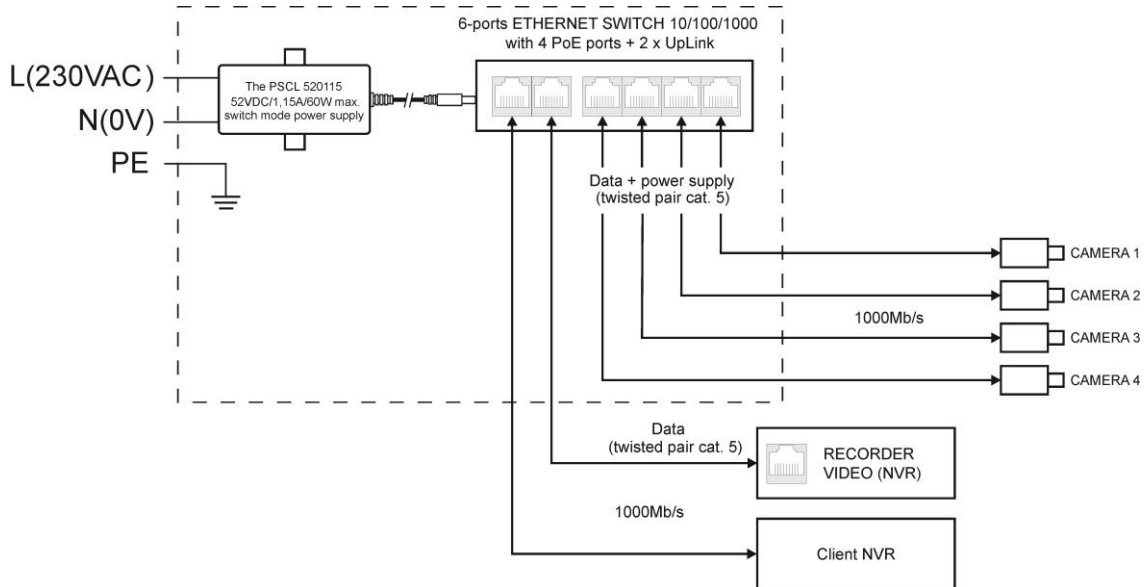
6-ports ETHERNET SWITCH 10/100/1000
with 4 PoE ports + 2 x UpLink

L(230VAC)
N(0V)
PE

The PSCL 520115
52VDC/1,15A/60W max.
switch mode power supply

Data + power supply
(twisted pair cat. 5)

CAMERA 1
CAMERA 2
1000Mb/s
CAMERA 3
CAMERA 4

Data
(twisted pair cat. 5)

RECORDER
VIDEO (NVR)

1000Mb/s

Client NVR